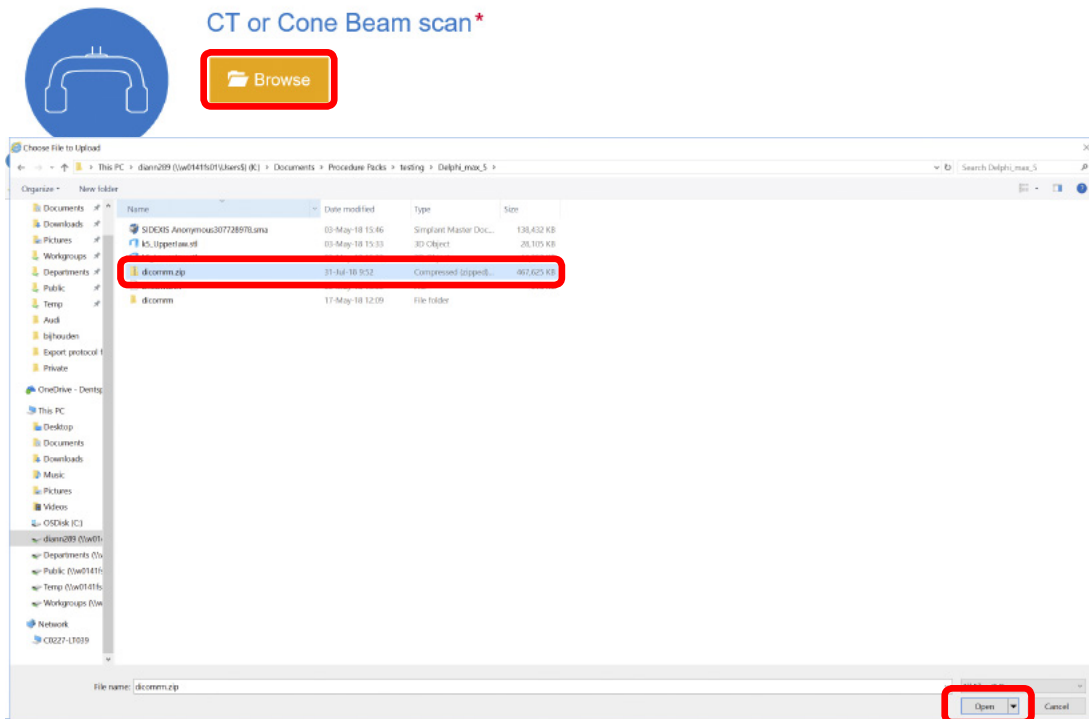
CT or Cone Beam scan*

Browse

Choose File to Upload

This PC > diann289 (\\w0141fs01\Users$) (K:) > Documents > Procedure Packs > testing > Delphi_max_5 >

Search Delphi_max_5

Organize ▾ New folder

Documents
Downloads
Pictures
Workgroups
Departments
Public
Temp
Audi
bijhouden
Export protocol f
Private
OneDrive - Dentsp
This PC
Desktop
Documents
Downloads
Music
Pictures
Videos
OSDisk (C:)
diann289 (\\w01
Departments (\\w
Public (\\w0141fs
Temp (\\w0141fs
Workgroups (\\w
Network
C0227-LT039

| Name | Date modified | Type | Size |
|---|---|---|---|
| SIDEXIS Anonymous307728970.sma | 03-May-18 15:46 | Simplant Master Doc... | 138,432 KB |
| k5_Upperjaw.stl | 03-May-18 15:33 | 3D Object | 28,105 KB |
| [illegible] | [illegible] | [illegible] | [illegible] |
| dicomm.zip | 31-Jul-18 9:52 | Compressed (zipped)... | 467,625 KB |
| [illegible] | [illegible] | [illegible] | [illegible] |
| dicomm | 17-May-18 12:09 | File folder | |

File name: dicomm.zip

Open Cancel